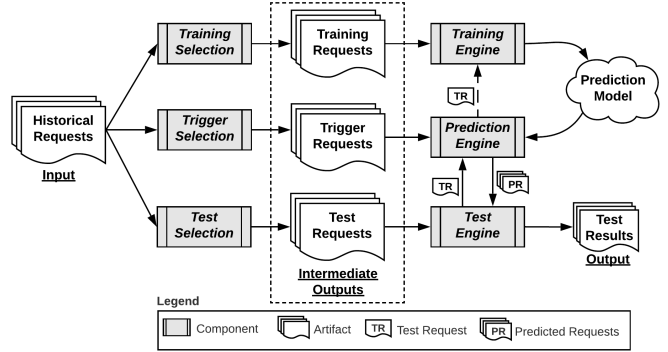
Historical Requests

Input

Training Selection

Trigger Selection

Test Selection

Training Requests

Trigger Requests

Test Requests

Intermediate Outputs

Training Engine

Prediction Engine

Test Engine

TR

TR

PR

Prediction Model

Test Results

Output

Legend

Component

Artifact

TR Test Request

PR Predicted Requests